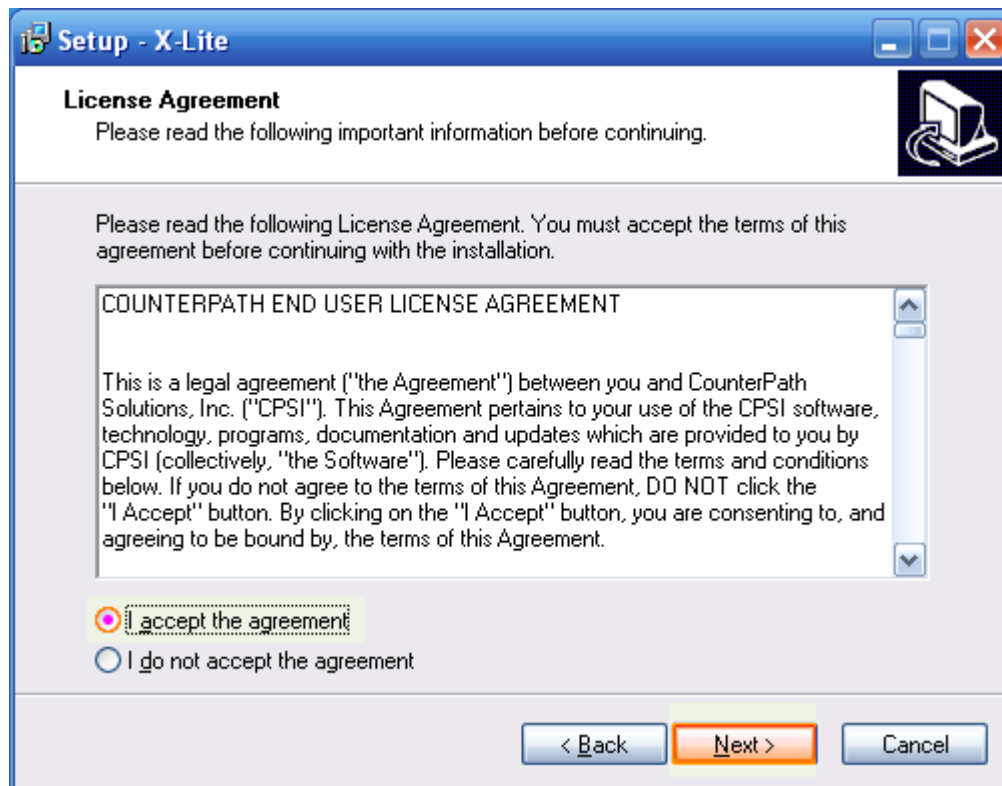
Setup - X-Lite

License Agreement
Please read the following important information before continuing.

Please read the following License Agreement. You must accept the terms of this agreement before continuing with the installation.

COUNTERPATH END USER LICENSE AGREEMENT

This is a legal agreement ("the Agreement") between you and CounterPath Solutions, Inc. ("CPSI"). This Agreement pertains to your use of the CPSI software, technology, programs, documentation and updates which are provided to you by CPSI (collectively, "the Software"). Please carefully read the terms and conditions below. If you do not agree to the terms of this Agreement, DO NOT click the "I Accept" button. By clicking on the "I Accept" button, you are consenting to, and agreeing to be bound by, the terms of this Agreement.

I accept the agreement
I do not accept the agreement

< Back
Next >
Cancel